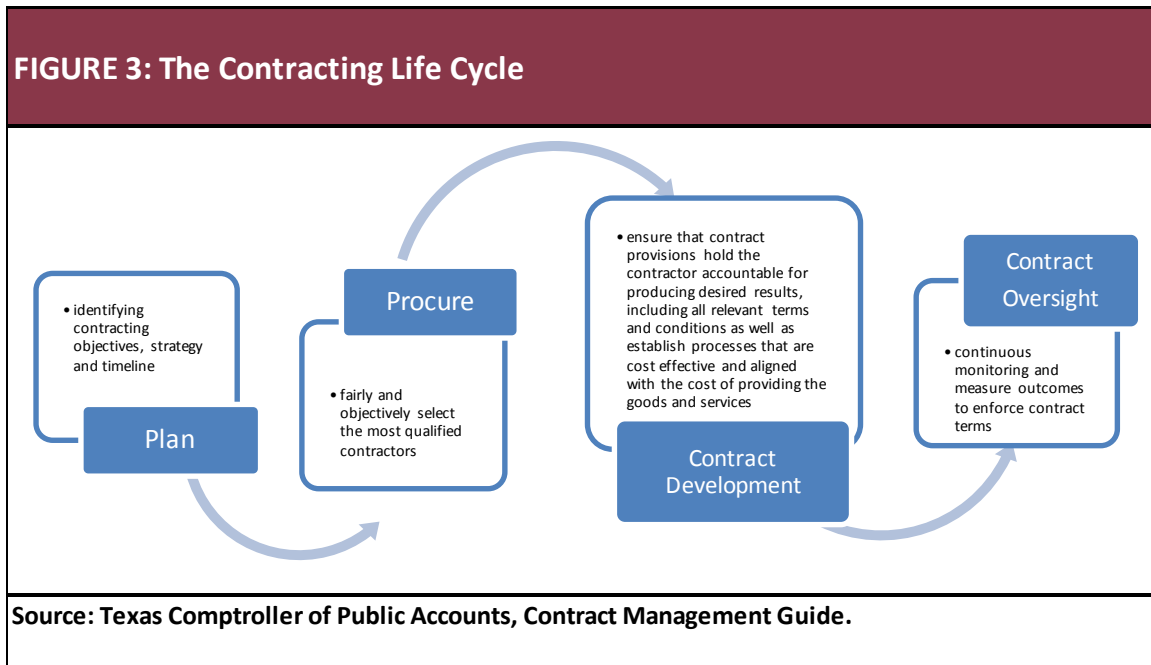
FIGURE 3: The Contracting Life Cycle

• identifying contracting objectives, strategy and timeline

Plan

Procure

• fairly and objectively select the most qualified contractors

• ensure that contract provisions hold the contractor accountable for producing desired results, including all relevant terms and conditions as well as establish processes that are cost effective and aligned with the cost of providing the goods and services

Contract Development

Contract Oversight

• continuous monitoring and measure outcomes to enforce contract terms

Source: Texas Comptroller of Public Accounts, Contract Management Guide.